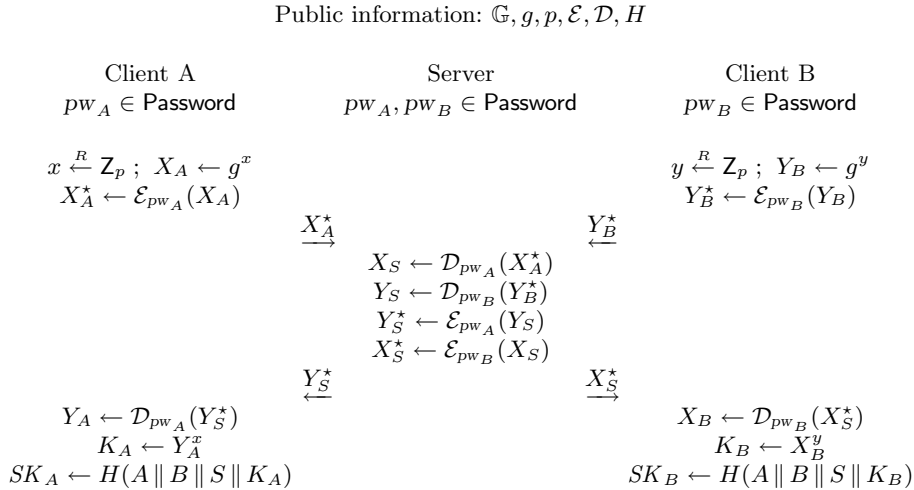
Public information: $\mathbb{G}, g, p, \mathcal{E}, \mathcal{D}, H$

Client A
$pw_A \in \mathsf{Password}$

Server
$pw_A, pw_B \in \mathsf{Password}$

Client B
$pw_B \in \mathsf{Password}$

$x \xleftarrow{R} \mathsf{Z}_p \; ; \; X_A \leftarrow g^x$
$X_A^\star \leftarrow \mathcal{E}_{pw_A}(X_A)$

$y \xleftarrow{R} \mathsf{Z}_p \; ; \; Y_B \leftarrow g^y$
$Y_B^\star \leftarrow \mathcal{E}_{pw_B}(Y_B)$

$\xrightarrow{X_A^\star}$

$\xleftarrow{Y_B^\star}$

$X_S \leftarrow \mathcal{D}_{pw_A}(X_A^\star)$
$Y_S \leftarrow \mathcal{D}_{pw_B}(Y_B^\star)$
$Y_S^\star \leftarrow \mathcal{E}_{pw_A}(Y_S)$
$X_S^\star \leftarrow \mathcal{E}_{pw_B}(X_S)$

$\xleftarrow{Y_S^\star}$

$\xrightarrow{X_S^\star}$

$Y_A \leftarrow \mathcal{D}_{pw_A}(Y_S^\star)$
$K_A \leftarrow Y_A^x$
$SK_A \leftarrow H(A \parallel B \parallel S \parallel K_A)$

$X_B \leftarrow \mathcal{D}_{pw_B}(X_S^\star)$
$K_B \leftarrow X_B^y$
$SK_B \leftarrow H(A \parallel B \parallel S \parallel K_B)$